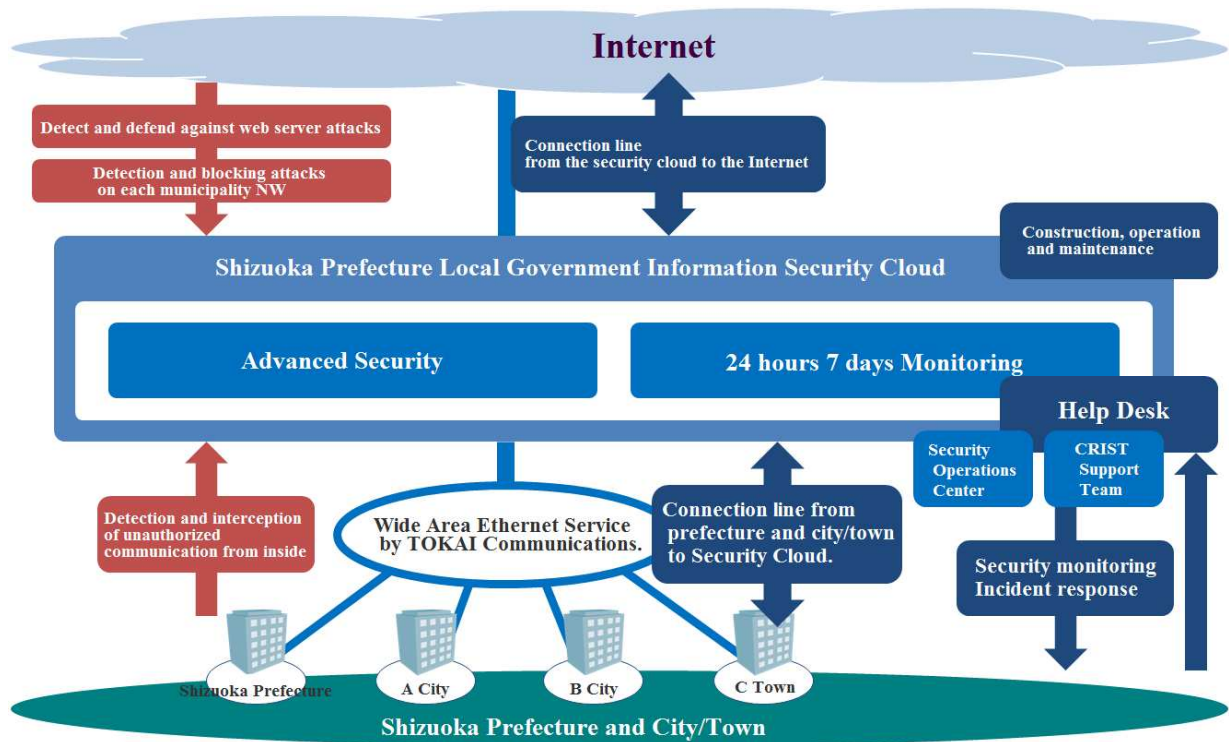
Internet

Detect and defend against web server attacks

Detection and blocking attacks on each municipality NW

Connection line from the security cloud to the Internet

Construction, operation and maintenance

Shizuoka Prefecture Local Government Information Security Cloud

Advanced Security

24 hours 7 days Monitoring

Help Desk

Security Operations Center

CRIST Support Team

Detection and interception of unauthorized communication from inside

Wide Area Ethernet Service by TOKAI Communications.

Connection line from prefecture and city/town to Security Cloud.

Security monitoring Incident response

Shizuoka Prefecture

A City

B City

C Town

Shizuoka Prefecture and City/Town